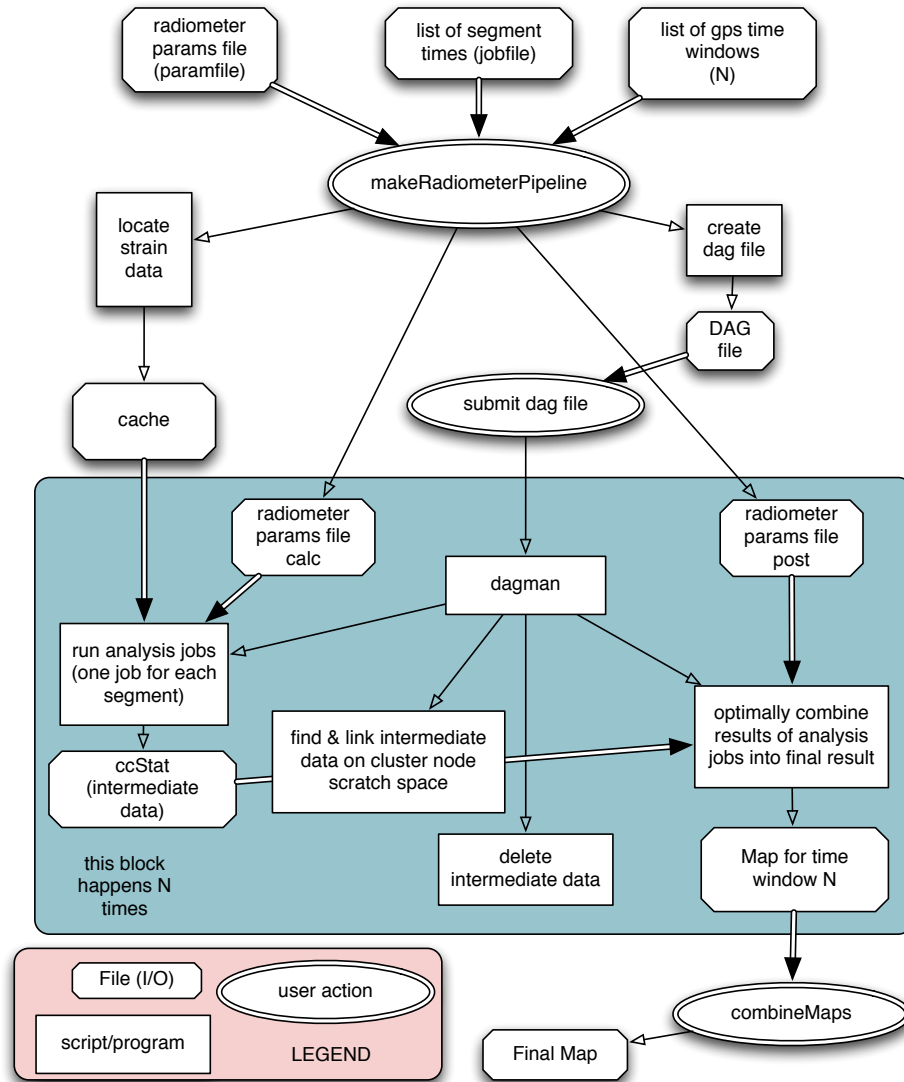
radiometer params file (paramfile)

list of segment times (jobfile)

list of gps time windows (N)

makeRadiometerPipeline

locate strain data

create dag file

DAG file

submit dag file

cache

radiometer params file calc

dagman

radiometer params file post

run analysis jobs (one job for each segment)

find & link intermediate data on cluster node scratch space

optimally combine results of analysis jobs into final result

ccStat (intermediate data)

delete intermediate data

Map for time window N

this block happens N times

File (I/O)

user action

script/program

LEGEND

combineMaps

Final Map